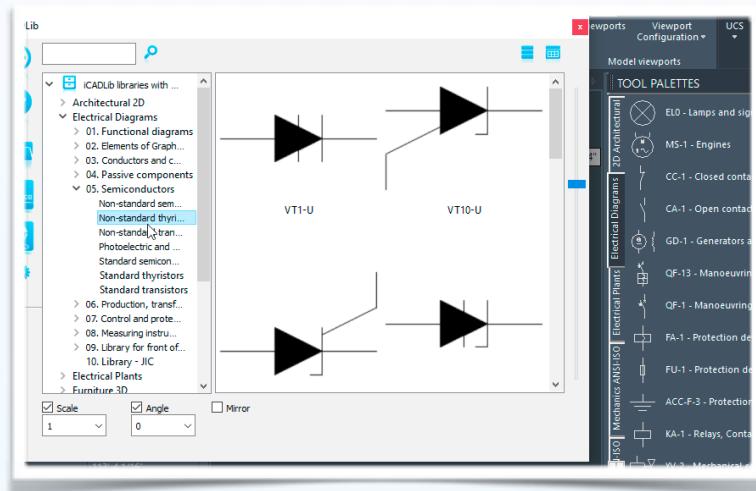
Lib

iCADLib libraries with ...
Architectural 2D
Electrical Diagrams
01. Functional diagrams
02. Elements of Graph...
03. Conductors and c...
04. Passive components
05. Semiconductors
Non-standard sem...
Non-standard thyri...
Non-standard tran...
Photoelectric and ...
Standard semicon...
Standard thyristors
Standard transistors
06. Production, transf...
07. Control and prote...
08. Measuring instru...
09. Library for front of...
10. Library - JIC
Electrical Plants
Furniture 3D

VT1-U
VT10-U

Scale
1
Angle
0
Mirror

ewports
Viewport Configuration
UCS
Model viewports

TOOL PALETTES
2D Architectural
Electrical Diagrams
Electrical Plants
Mechanics ANSI-ISO
ISO
EL0 - Lamps and sig
MS-1 - Engines
CC-1 - Closed conta
CA-1 - Open contac
GD-1 - Generators a
QF-13 - Manoeuvrin
QF-1 - Manoeuvring
FA-1 - Protection de
FU-1 - Protection de
ACC-F-3 - Protection
KA-1 - Relays, Conta
W-2 - Mechanical c